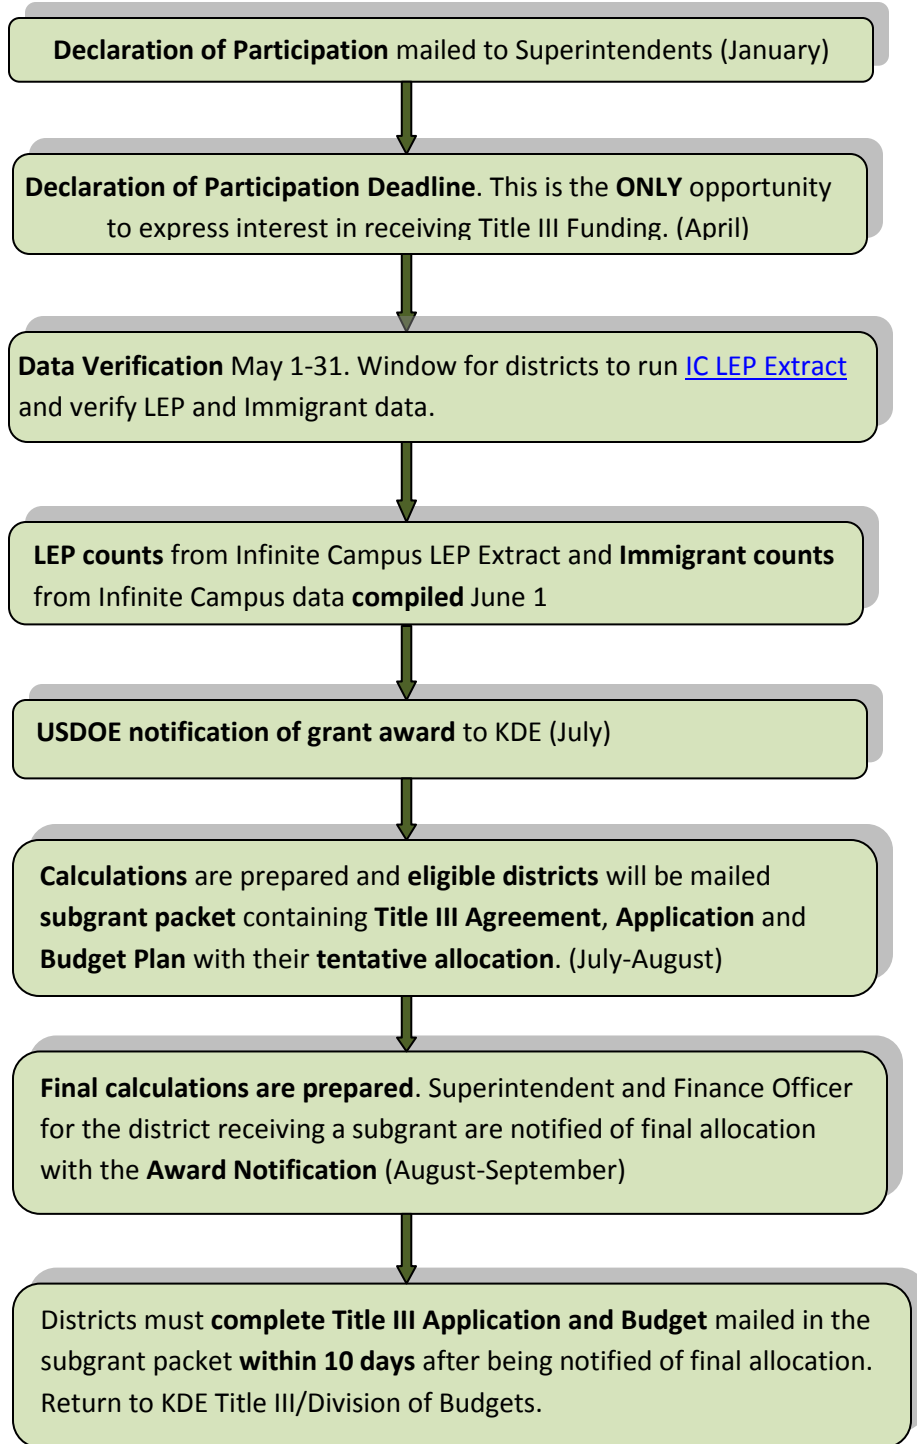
**Declaration of Participation** mailed to Superintendents (January)

**Declaration of Participation Deadline**. This is the **ONLY** opportunity to express interest in receiving Title III Funding. (April)

**Data Verification** May 1-31. Window for districts to run IC LEP Extract and verify LEP and Immigrant data.

**LEP counts** from Infinite Campus LEP Extract and **Immigrant counts** from Infinite Campus data **compiled** June 1

**USDOE notification of grant award** to KDE (July)

**Calculations** are prepared and **eligible districts** will be mailed **subgrant packet** containing **Title III Agreement**, **Application** and **Budget Plan** with their **tentative allocation**. (July-August)

**Final calculations are prepared**. Superintendent and Finance Officer for the district receiving a subgrant are notified of final allocation with the **Award Notification** (August-September)

Districts must **complete Title III Application and Budget** mailed in the subgrant packet **within 10 days** after being notified of final allocation. Return to KDE Title III/Division of Budgets.